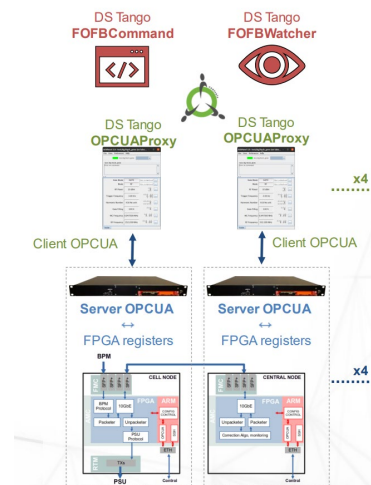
DS Tango
FOFBCommand

DS Tango
FOFBWatcher

DS Tango
OPCUAProxy

DS Tango
OPCUAProxy

x4

Client OPCUA

Client OPCUA

Server OPCUA
↔
FPGA registers

Server OPCUA
↔
FPGA registers

x4

BPM

CELL NODE

FMC

FPGA

ARM

BPM Protocol

10GbE

Packeter

Unpacketer

PSU Protocol

ETH

Control

PSU

CENTRAL NODE

FMC

FPGA

ARM

10GbE

Unpacketer

Packeter

Correction Algo, monitoring

ETH

Control